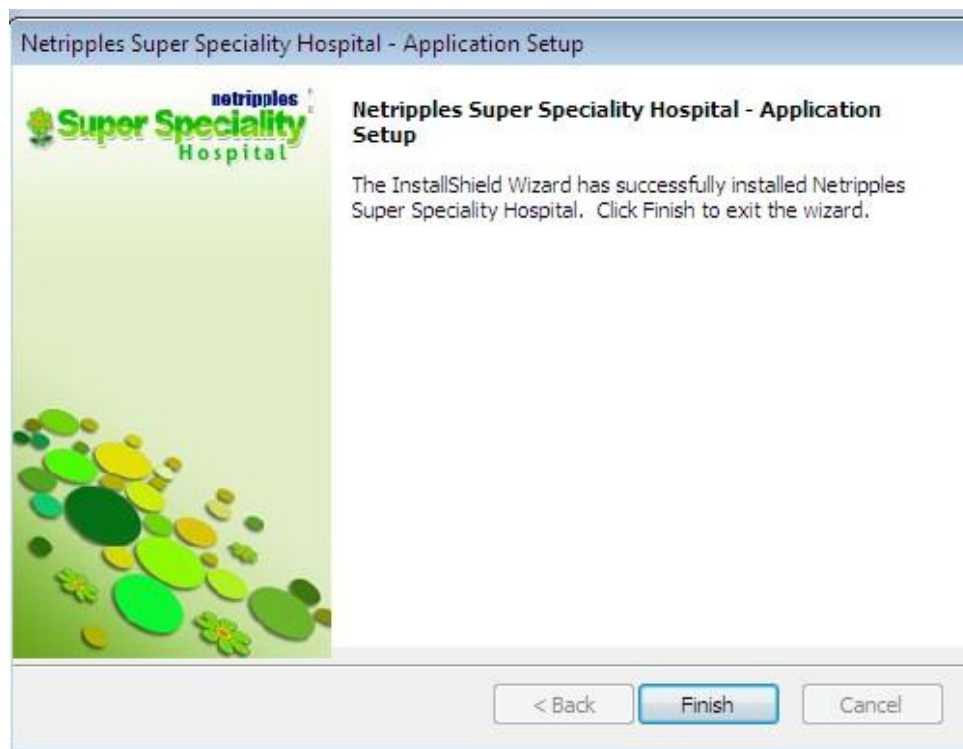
Netripples Super Speciality Hospital - Application Setup

netripples
Super Speciality
Hospital

Netripples Super Speciality Hospital - Application Setup

The InstallShield Wizard has successfully installed Netripples Super Speciality Hospital. Click Finish to exit the wizard.

< Back
Finish
Cancel